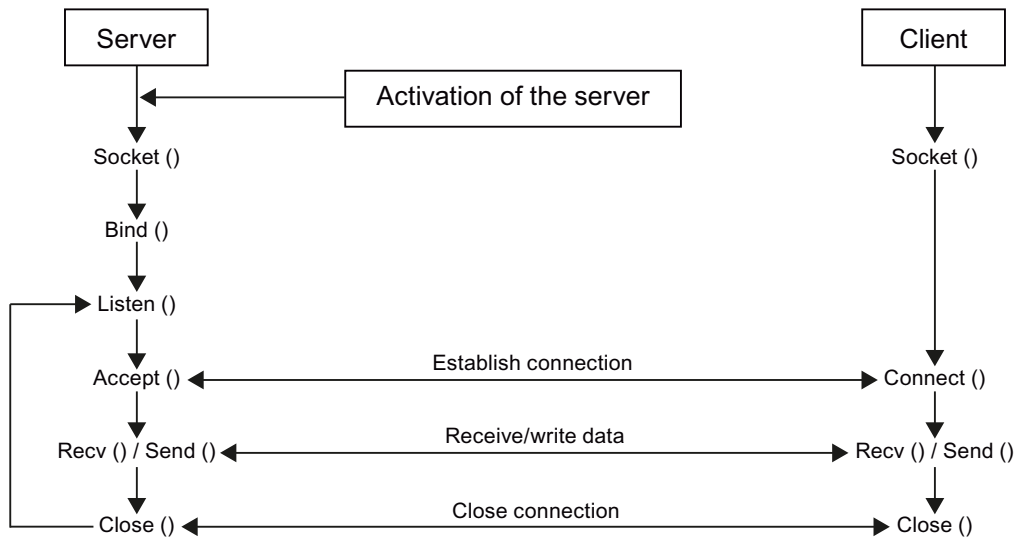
Server

Client

Activation of the server

Socket ()

Socket ()

Bind ()

Listen ()

Accept ()

Establish connection

Connect ()

Recv () / Send ()

Receive/write data

Recv () / Send ()

Close ()

Close connection

Close ()